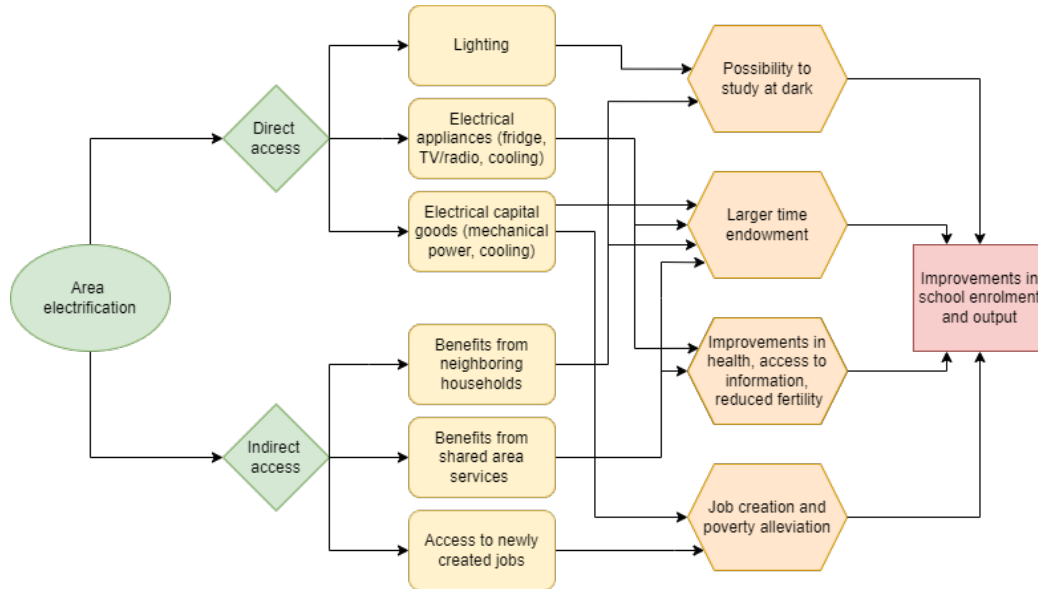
Area electrification

Direct access

Indirect access

Lighting

Electrical appliances (fridge, TV/radio, cooling)

Electrical capital goods (mechanical power, cooling)

Benefits from neighboring households

Benefits from shared area services

Access to newly created jobs

Possibility to study at dark

Larger time endowment

Improvements in health, access to information, reduced fertility

Job creation and poverty alleviation

Improvements in school enrolment and output